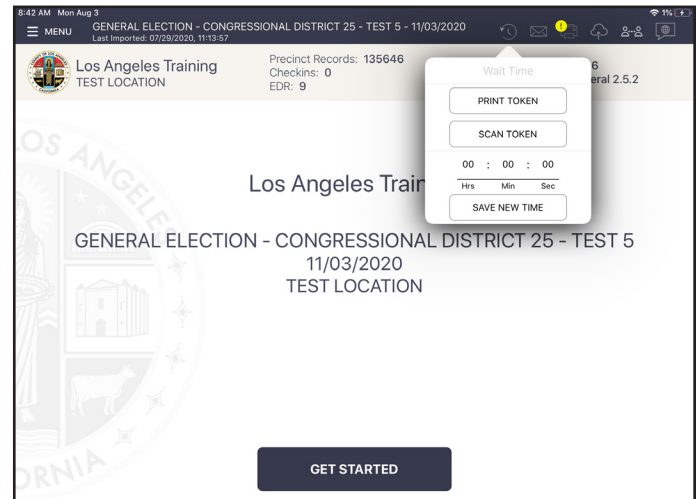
8:42 AM Mon Aug 3

1%

MENU

GENERAL ELECTION - CONGRESSIONAL DISTRICT 25 - TEST 5 - 11/03/2020
Last Imported: 07/29/2020, 11:13:57

Los Angeles Training
TEST LOCATION

Precinct Records: 135646
Checkins: 0
EDR: 9

6
eral 2.5.2

Wait Time

PRINT TOKEN

SCAN TOKEN

00 : 00 : 00
Hrs Min Sec

SAVE NEW TIME

Los Angeles Trai

GENERAL ELECTION - CONGRESSIONAL DISTRICT 25 - TEST 5
11/03/2020
TEST LOCATION

GET STARTED